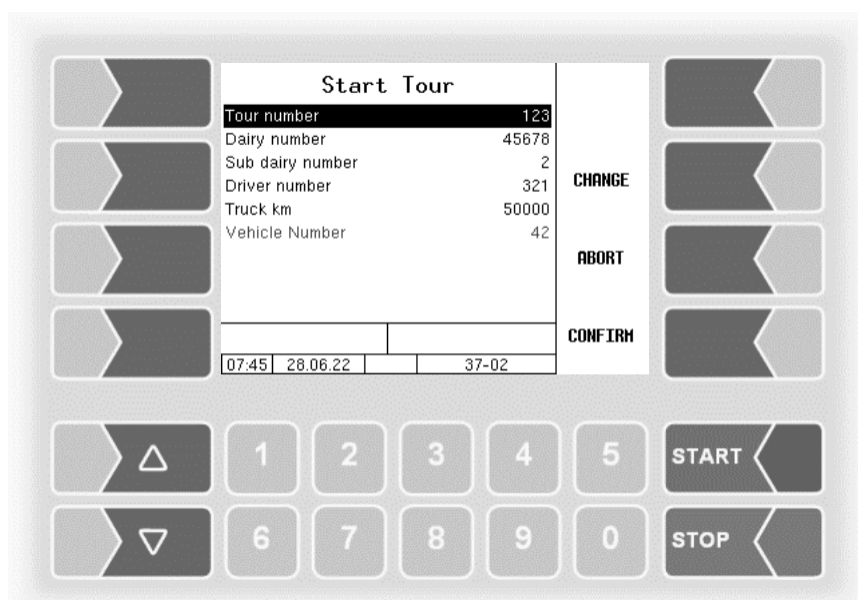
Start Tour

| | |
|---|---|
| Tour number | 123 |
| Dairy number | 45678 |
| Sub dairy number | 2 |
| Driver number | 321 |
| Truck km | 50000 |
| Vehicle Number | 42 |

CHANGE

ABORT

CONFIRM

07:45 28.06.22 37-02

△ 1 2 3 4 5 START

▽ 6 7 8 9 0 STOP